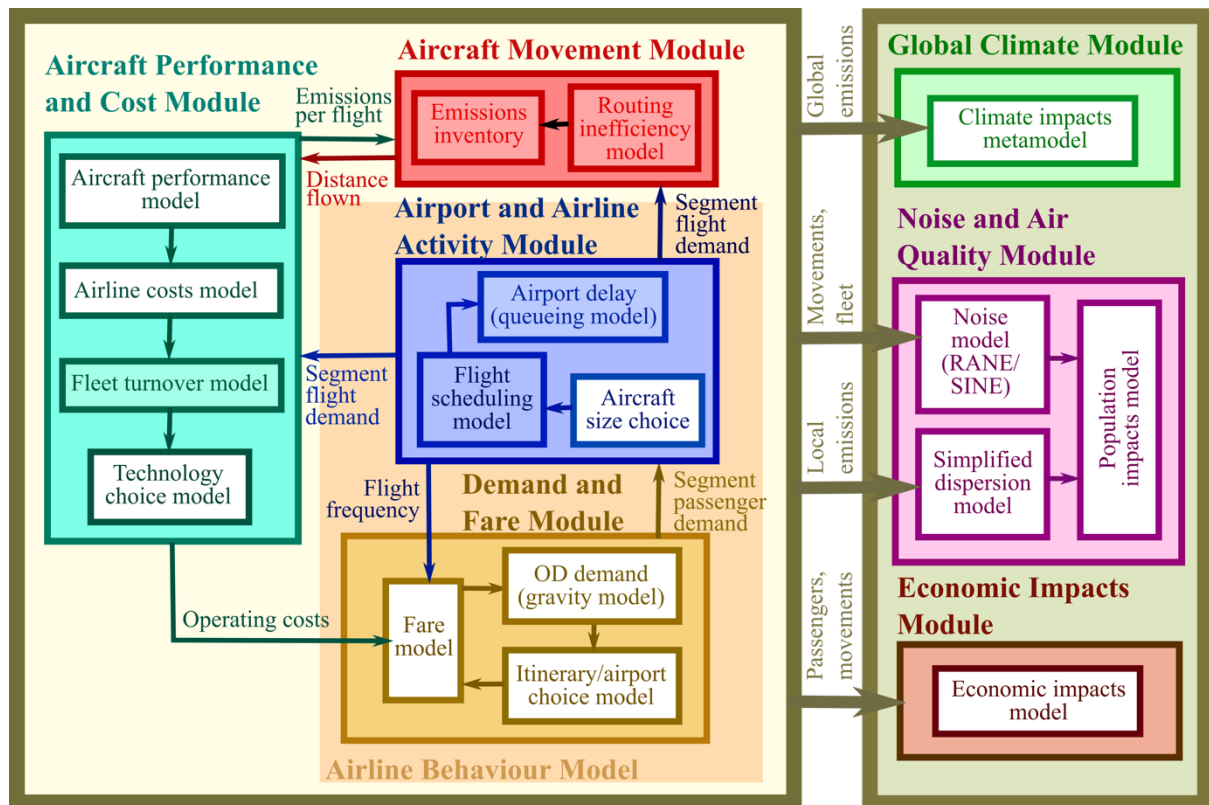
Aircraft Performance and Cost Module

Aircraft performance model

Airline costs model

Fleet turnover model

Technology choice model

Emissions per flight

Distance flown

Aircraft Movement Module

Emissions inventory

Routing inefficiency model

Airport and Airline Activity Module

Segment flight demand

Airport delay (queueing model)

Flight scheduling model

Aircraft size choice

Segment flight demand

Flight frequency

Demand and Fare Module

Segment passenger demand

Operating costs

Fare model

OD demand (gravity model)

Itinerary/airport choice model

Airline Behaviour Model

Global emissions

Movements, fleet

Local emissions

Passengers, movements

Global Climate Module

Climate impacts metamodel

Noise and Air Quality Module

Noise model (RANE/ SINE)

Simplified dispersion model

Population impacts model

Economic Impacts Module

Economic impacts model